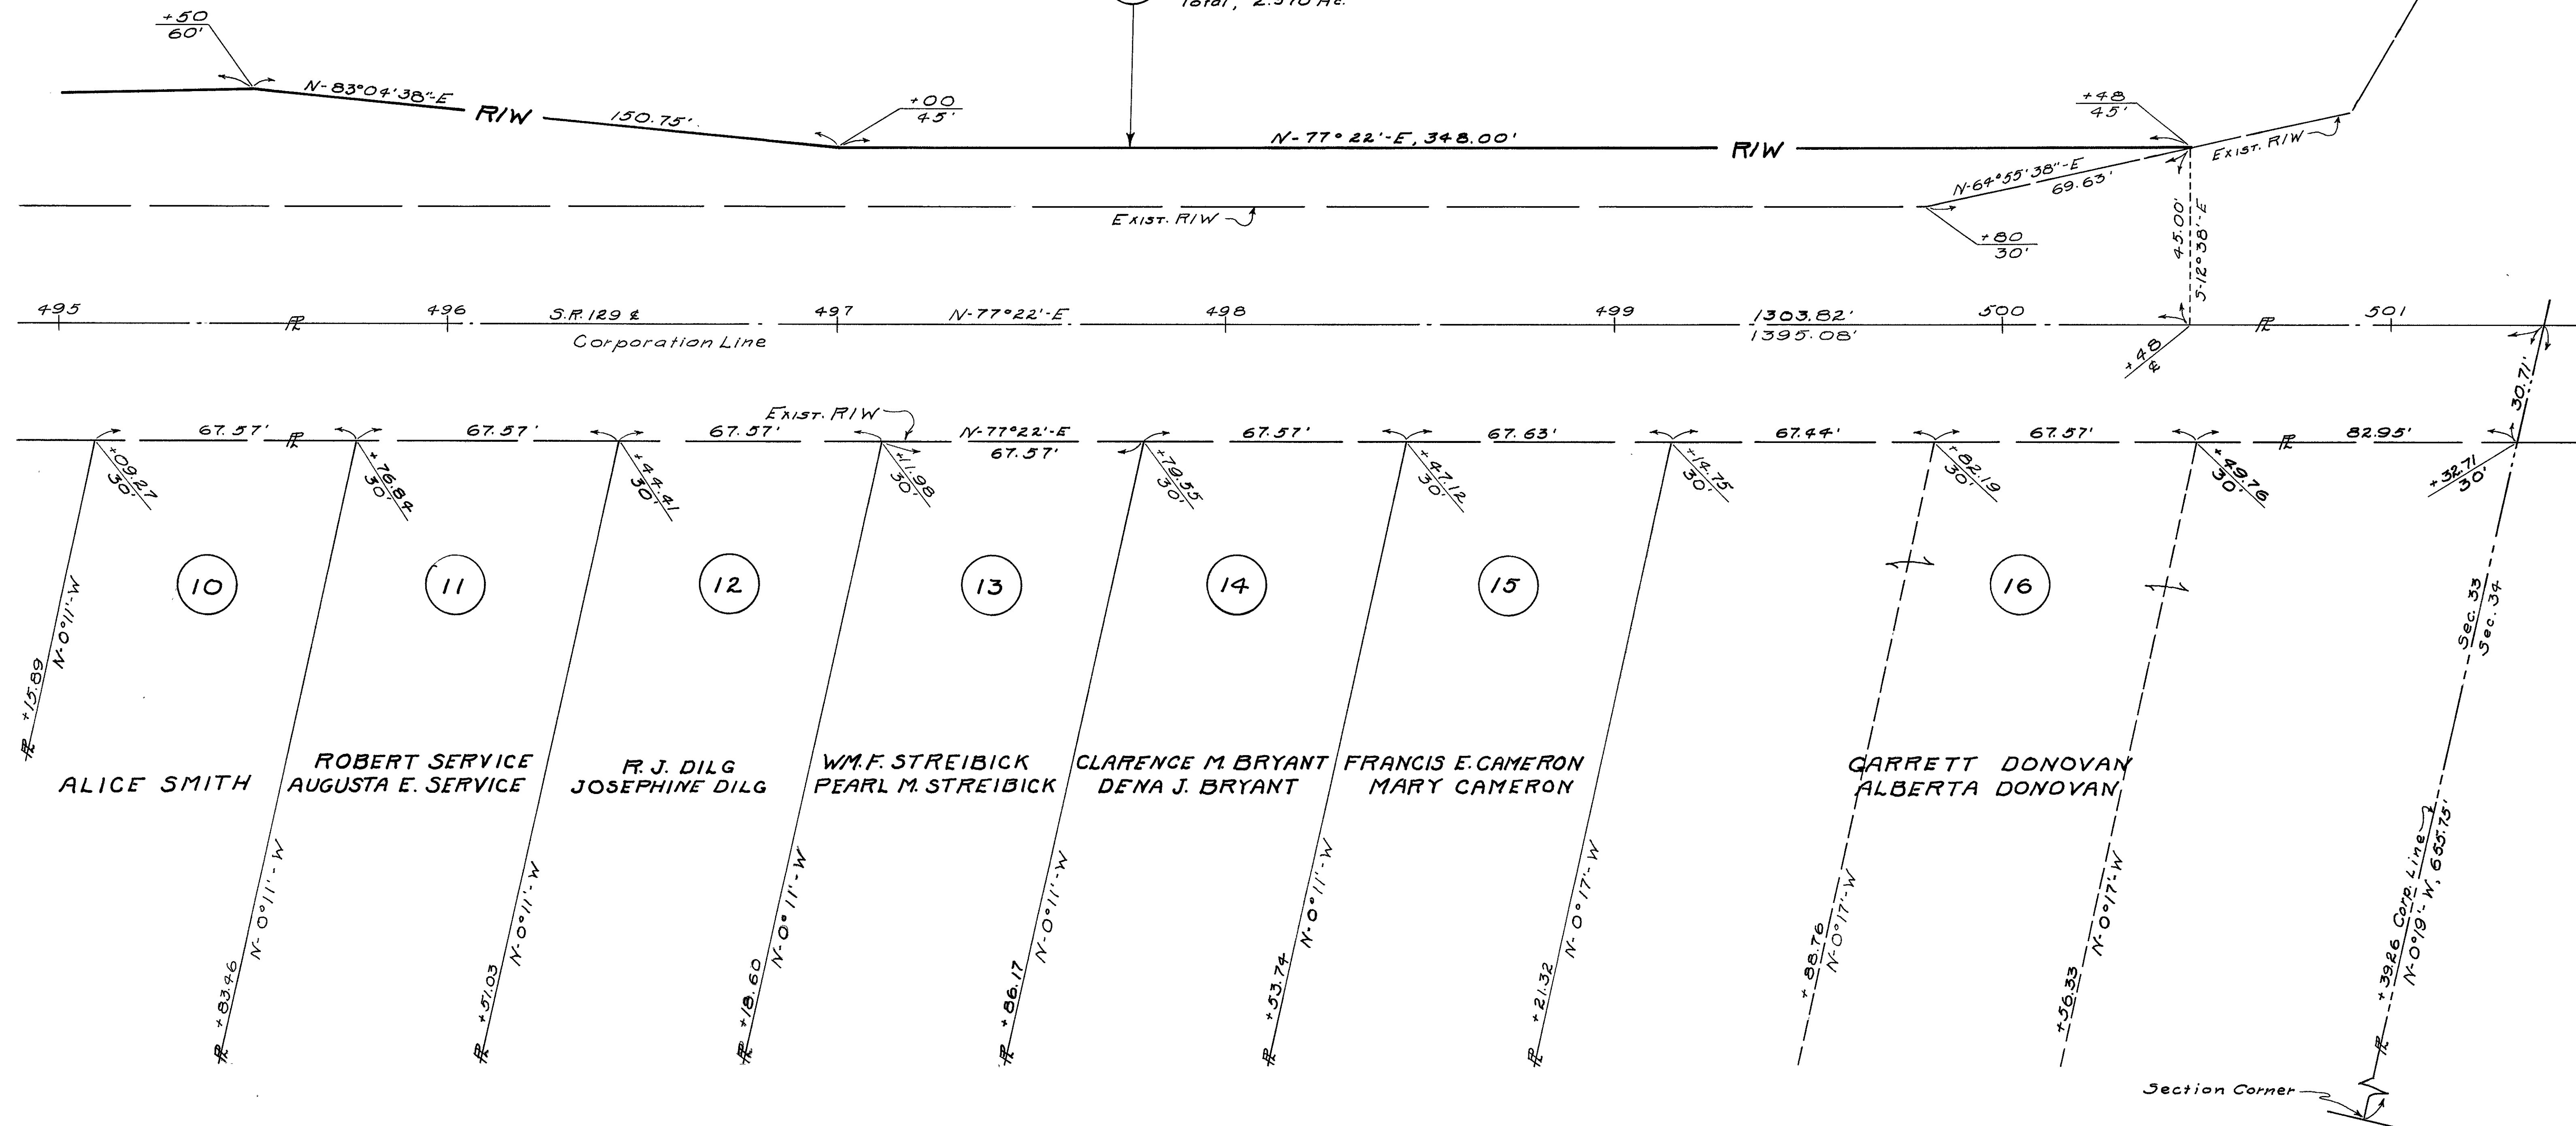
Total, 2.310 Ac.

$\frac{+50}{60'}$

N-83°04'38"-E

R/W

150.75'

$\frac{+00}{45'}$

N-77°22'-E, 348.00'

R/W

$\frac{+48}{45'}$

Exist. R/W

N-64°55'38"-E

69.63'

Exist. R/W

$\frac{+80}{30'}$

45.00'

S-12°38'-E

495

℞

496

S.R. 129 ℄

497

N-77°22'-E

498

499

1303.82'

1395.08'

500

℞

501

Corporation Line

+48 ℄

Exist. R/W

67.57'

℞

67.57'

67.57'

N-77°22'-E

67.57'

67.57'

67.63'

67.44'

67.57'

℞

82.95'

30.71'

+09.27 30'

+76.84 30'

+44.41 30'

+11.98 30'

+79.55 30'

+47.12 30'

+14.75 30'

+82.19 30'

+49.76 30'

+32.71 30'

10

11

12

13

14

15

16

N-0°11'-W

+15.89

℞

Sec. 33

Sec. 34

ALICE SMITH

ROBERT SERVICE
AUGUSTA E. SERVICE

R. J. DILG
JOSEPHINE DILG

WM. F. STREIBICK
PEARL M. STREIBICK

CLARENCE M. BRYANT
DENA J. BRYANT

FRANCIS E. CAMERON
MARY CAMERON

GARRETT DONOVAN
ALBERTA DONOVAN

N-0°11'-W
+83.46
℞

N-0°11'-W
+51.03
℞

N-0°11'-W
+18.60
℞

N-0°11'-W
+86.17
℞

N-0°11'-W
+53.74
℞

N-0°17'-W
+21.32
℞

N-0°17'-W
+88.76

N-0°17'-W
+56.33

Corp. Line
N-0°19'-W, 655.75'
+39.26
℞

Section Corner